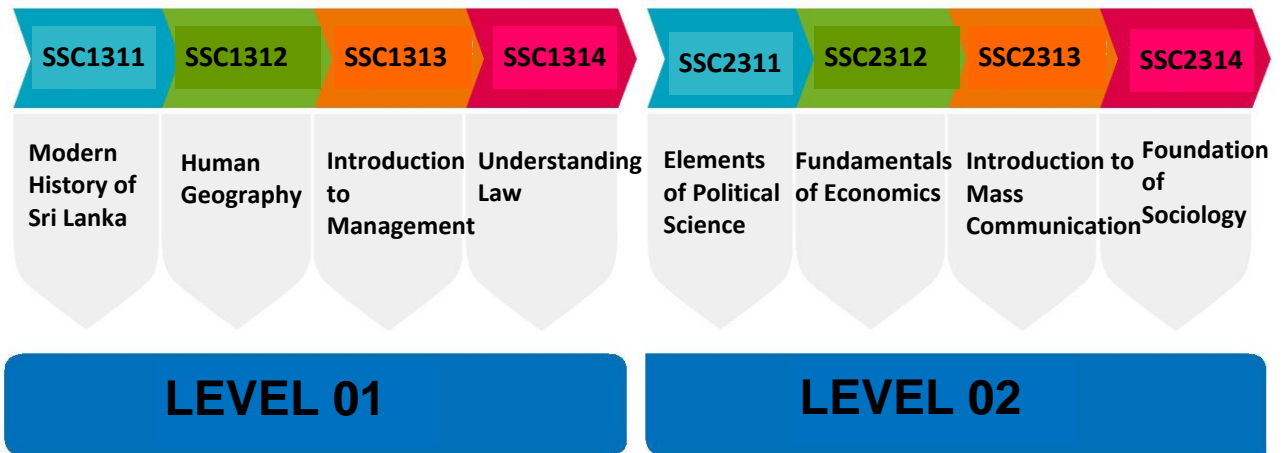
SSC1311

Modern History of Sri Lanka

SSC1312

Human Geography

SSC1313

Introduction to Management

SSC1314

Understanding Law

LEVEL 01

SSC2311

Elements of Political Science

SSC2312

Fundamentals of Economics

SSC2313

Introduction to Mass Communication

SSC2314

Foundation of Sociology

LEVEL 02